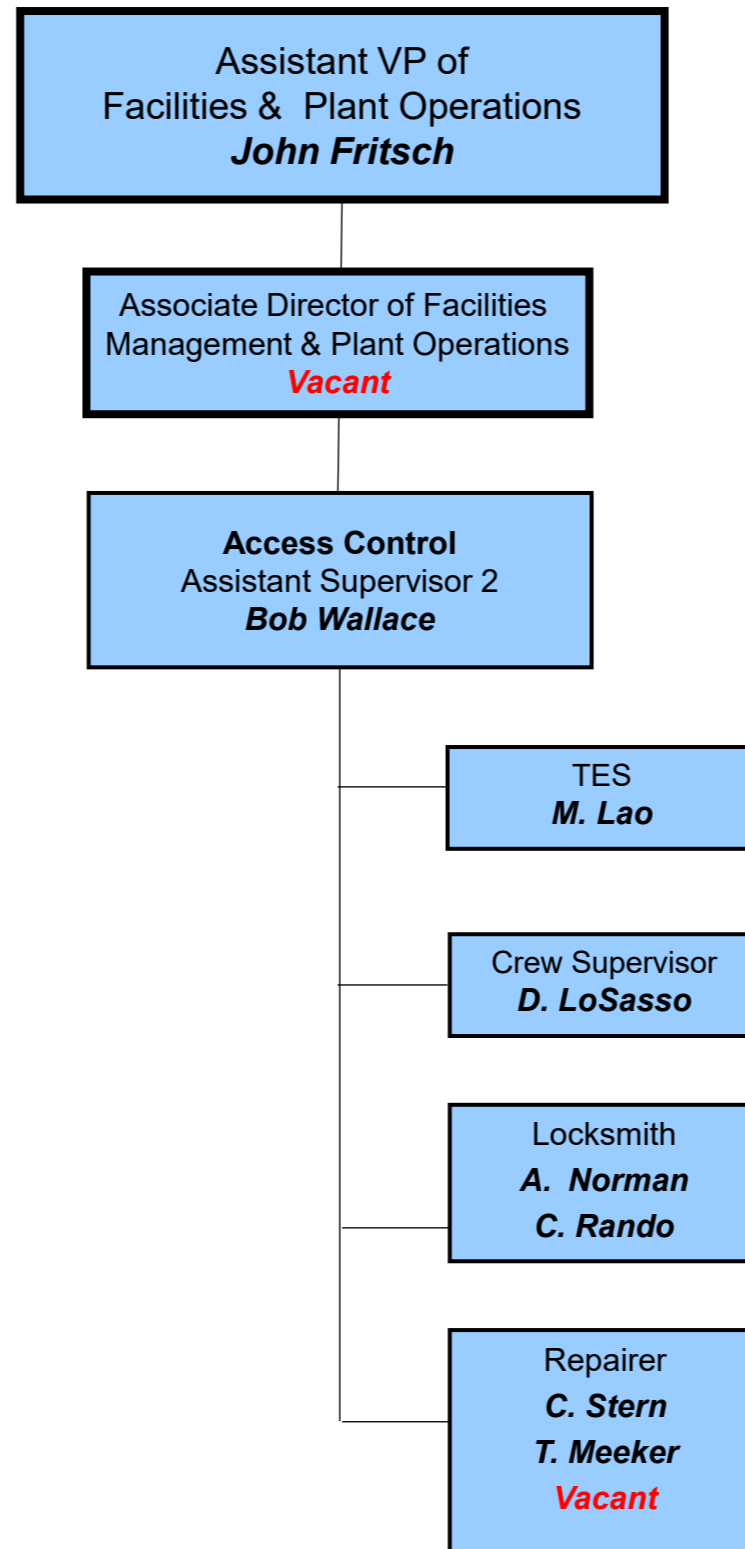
Assistant VP of
Facilities & Plant Operations
John Fritsch

Associate Director of Facilities
Management & Plant Operations
Vacant

Access Control
Assistant Supervisor 2
Bob Wallace

TES
M. Lao

Crew Supervisor
D. LoSasso

Locksmith
A. Norman
C. Rando

Repairer
C. Stern
T. Meeker
Vacant